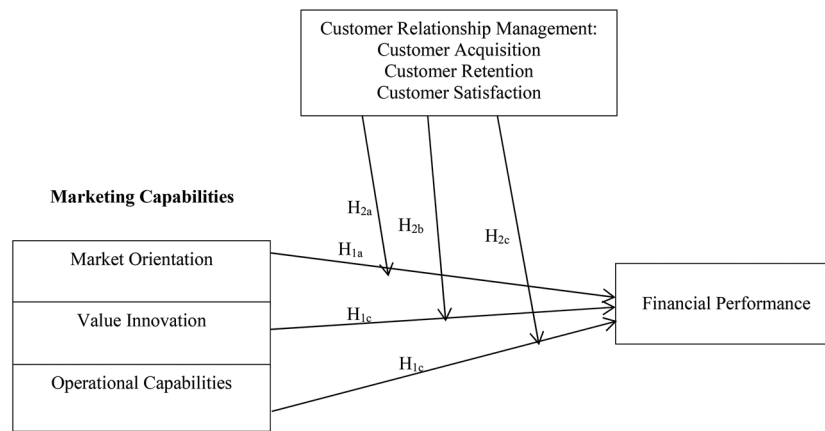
Customer Relationship Management:
Customer Acquisition
Customer Retention
Customer Satisfaction

Marketing Capabilities

$H_{2a}$

$H_{2b}$

$H_{2c}$

$H_{1a}$

Market Orientation

Value Innovation

$H_{1c}$

Financial Performance

$H_{1c}$

Operational Capabilities